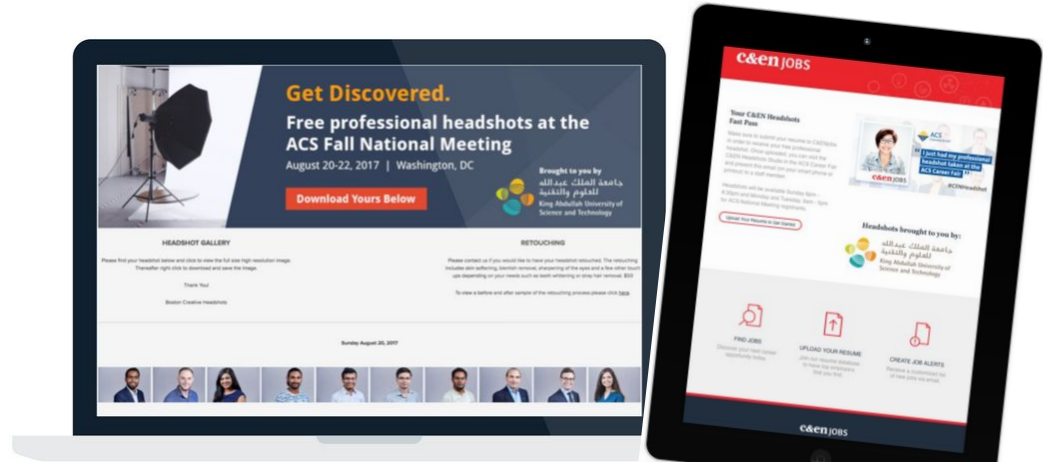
Get Discovered.

Free professional headshots at the ACS Fall National Meeting

August 20-22, 2017 | Washington, DC

Download Yours Below

Brought to you by
جامعة الملك عبدالله للعلوم والتقنية
King Abdullah University of Science and Technology

HEADSHOT GALLERY

Please find your headshot below and click to view the full size high resolution image. Thereafter right click to download and save the image.

Thank You!

Boston Creative Headshots

RETOUCHING

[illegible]

To view a before and after sample of the retouching process please click here

Sunday August 20, 2017

C&EN JOBS

Your C&EN Headshots Fast Pass

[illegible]

Upload Your Resume to Get Started

I just had my professional headshot taken at the ACS Career Fair

ACS

c&en

#CENheadshot

Headshots brought to you by:

جامعة الملك عبدالله للعلوم والتقنية
King Abdullah University of Science and Technology

FIND JOBS

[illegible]

UPLOAD YOUR RESUME

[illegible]

CREATE JOB ALERTS

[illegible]

c&en JOBS